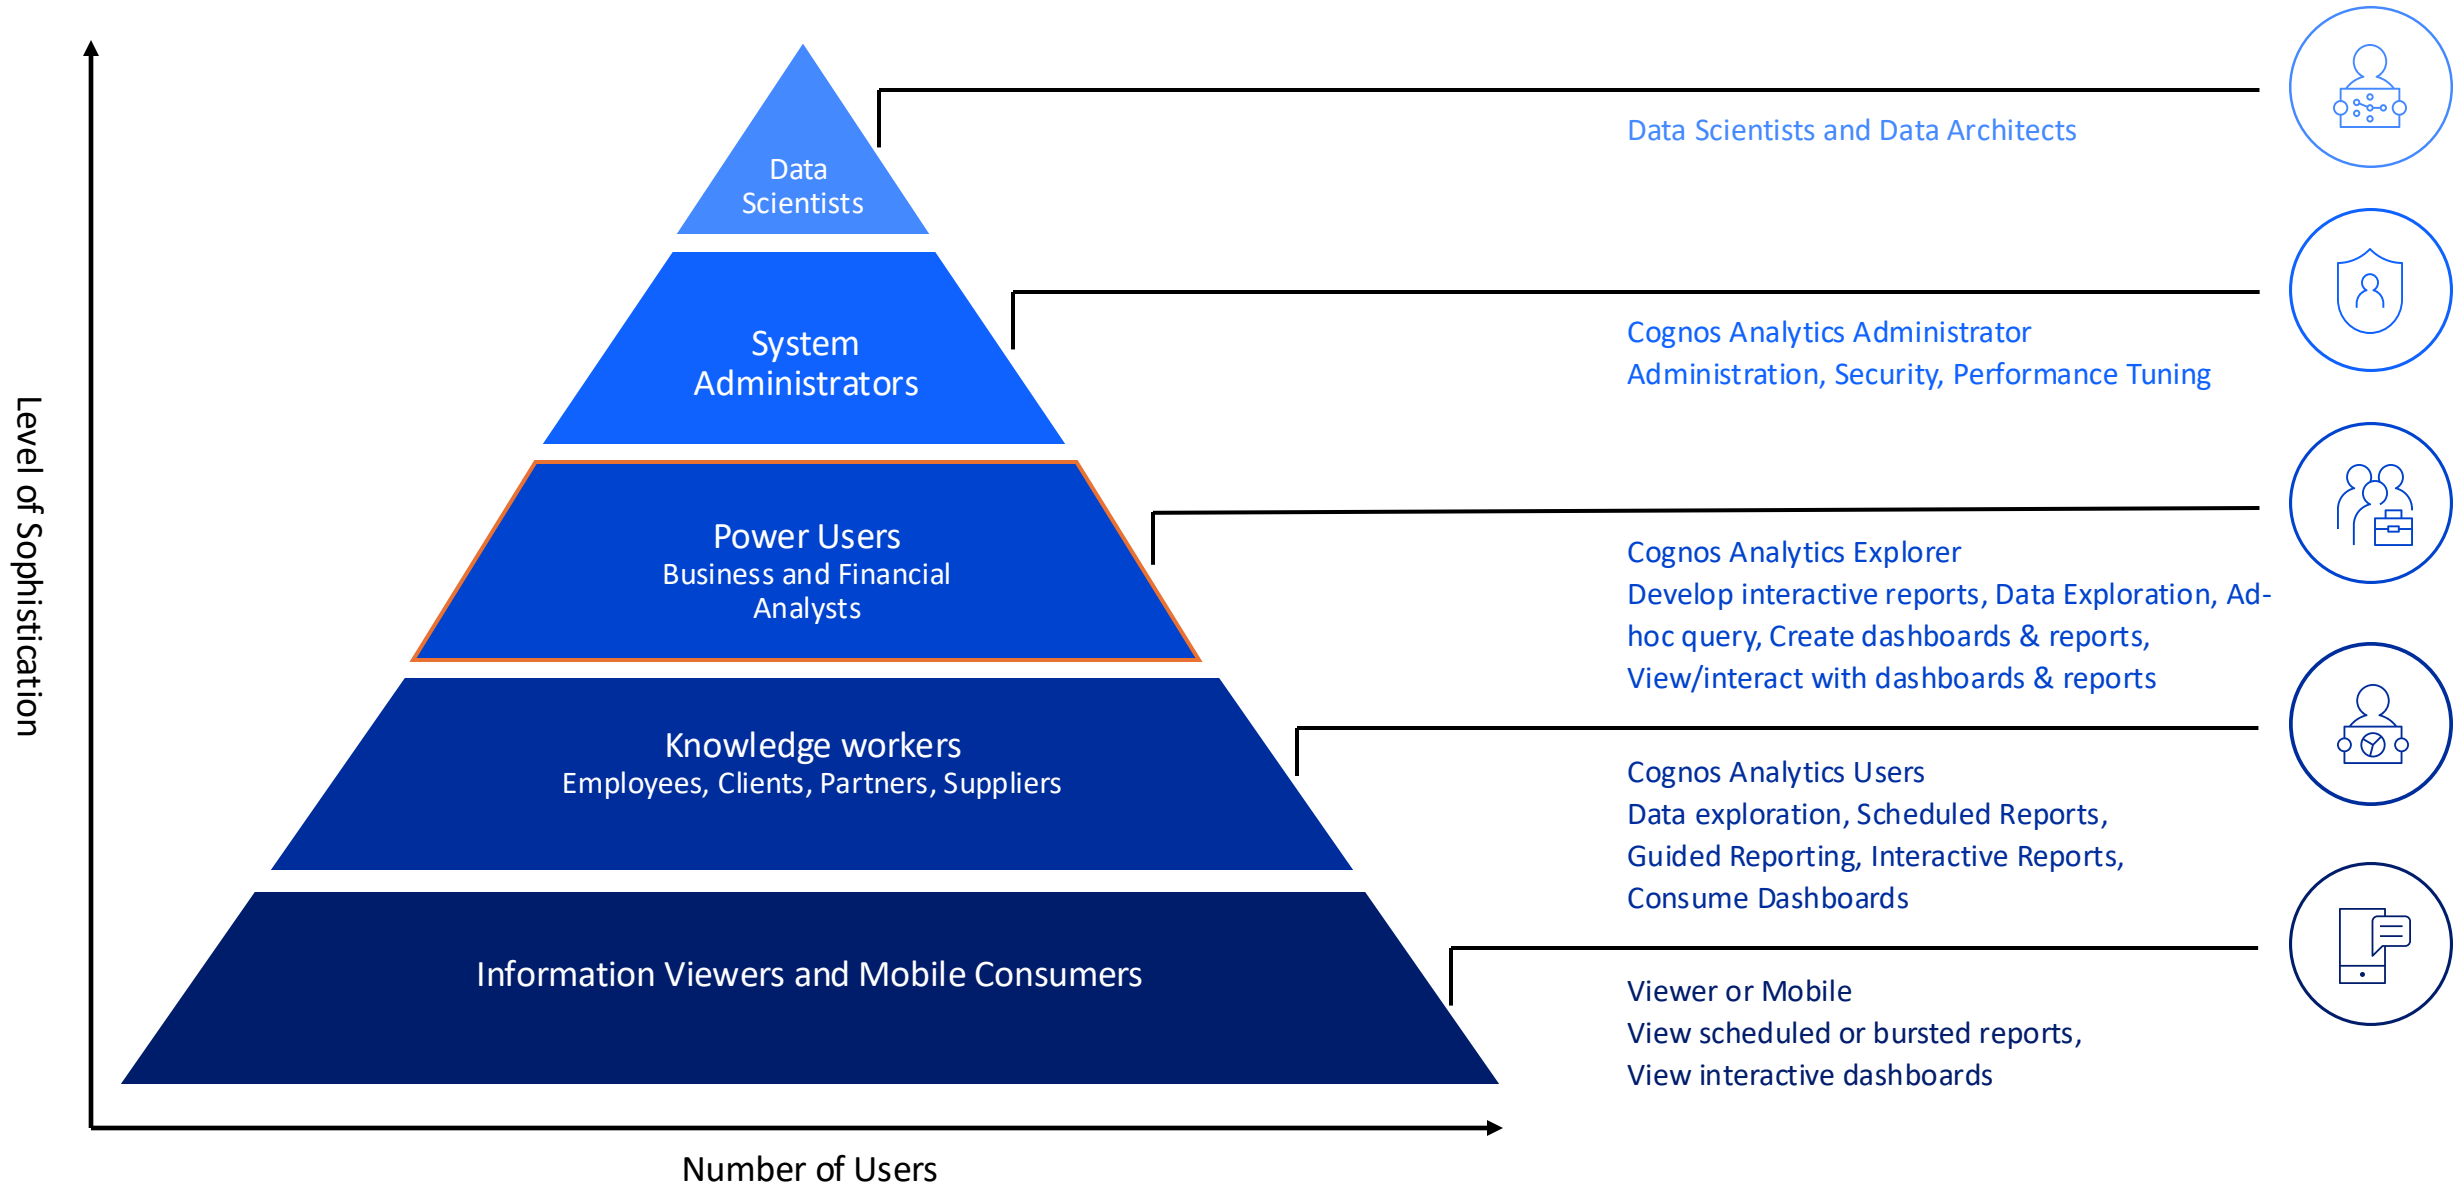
Level of Sophistication

Data Scientists

System Administrators

Power Users
Business and Financial Analysts

Knowledge workers
Employees, Clients, Partners, Suppliers

Information Viewers and Mobile Consumers

Number of Users

Data Scientists and Data Architects

Cognos Analytics Administrator
Administration, Security, Performance Tuning

Cognos Analytics Explorer
Develop interactive reports, Data Exploration, Ad-hoc query, Create dashboards & reports, View/interact with dashboards & reports

Cognos Analytics Users
Data exploration, Scheduled Reports, Guided Reporting, Interactive Reports, Consume Dashboards

Viewer or Mobile
View scheduled or bursted reports, View interactive dashboards